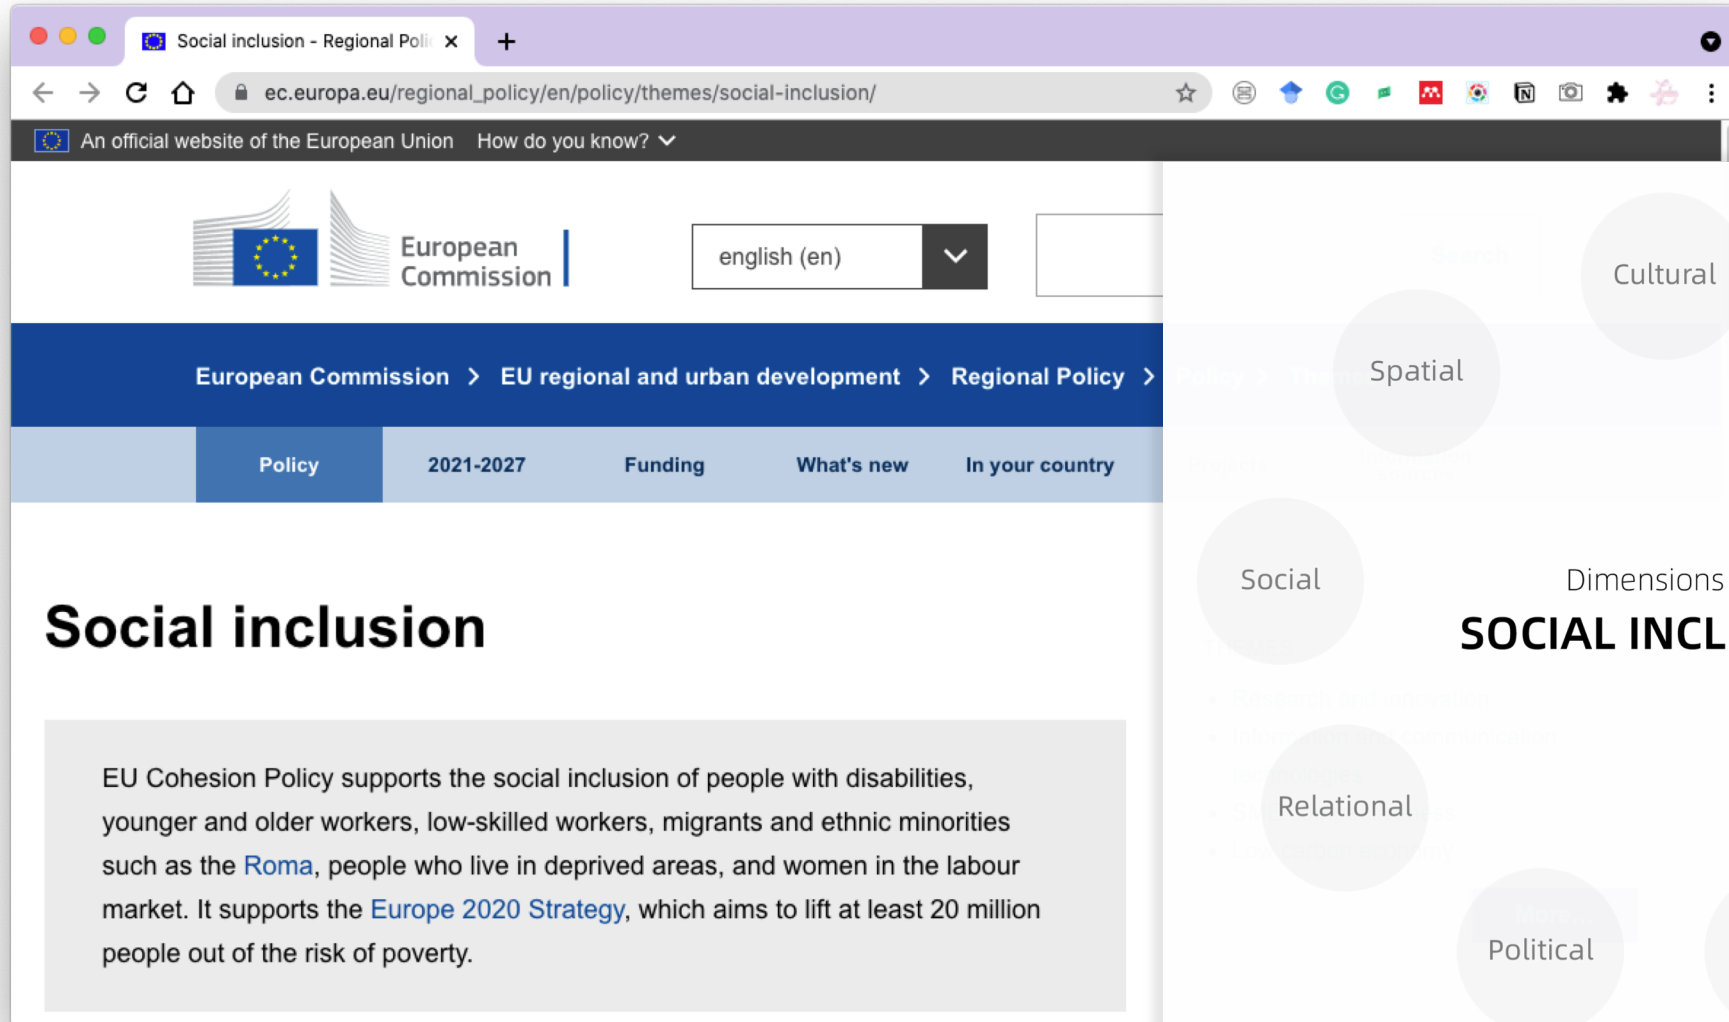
Social inclusion - Regional Poli ×

ec.europa.eu/regional_policy/en/policy/themes/social-inclusion/

An official website of the European Union How do you know?

European Commission

english (en)

European Commission > EU regional and urban development > Regional Policy >

Policy 2021-2027 Funding What's new In your country

Social inclusion

EU Cohesion Policy supports the social inclusion of people with disabilities, younger and older workers, low-skilled workers, migrants and ethnic minorities such as the Roma, people who live in deprived areas, and women in the labour market. It supports the Europe 2020 Strategy, which aims to lift at least 20 million people out of the risk of poverty.

Cultural

Spatial

Social

Dimensions

SOCIAL INCL

Relational

Political